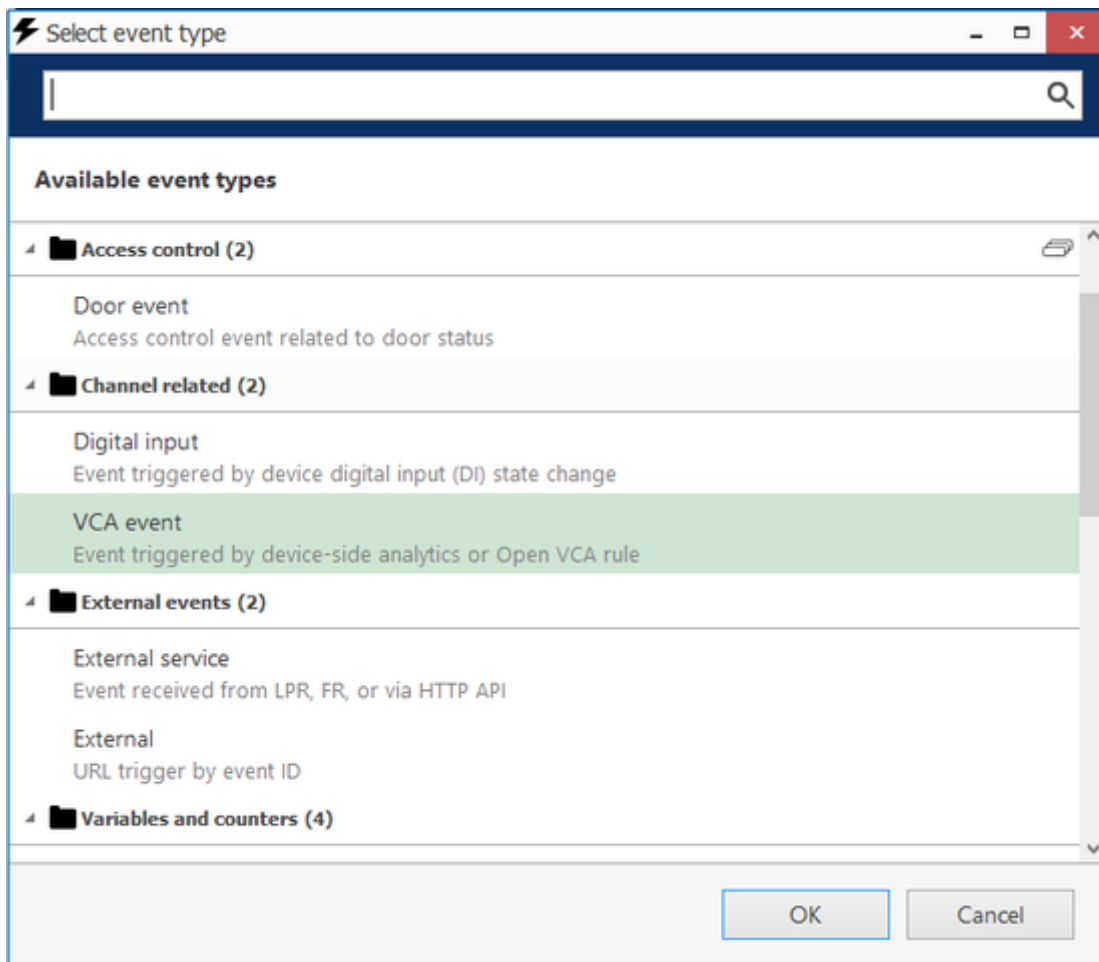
Select event type

Available event types

Access control (2)

Door event
Access control event related to door status

Channel related (2)

Digital input
Event triggered by device digital input (DI) state change

VCA event
Event triggered by device-side analytics or Open VCA rule

External events (2)

External service
Event received from LPR, FR, or via HTTP API

External
URL trigger by event ID

Variables and counters (4)

OK
Cancel